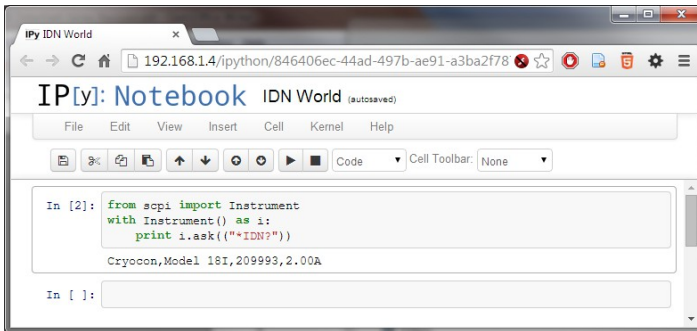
IPy IDN World

192.168.1.4/ipython/846406ec-44ad-497b-ae91-a3ba2f78

IP[y]: Notebook IDN World (autosaved)

File Edit View Insert Cell Kernel Help

Code Cell Toolbar: None

In [2]: from scpi import Instrument
with Instrument() as i:
    print i.ask(("*IDN?"))

Cryocon,Model 18I,209993,2.00A

In [ ]: